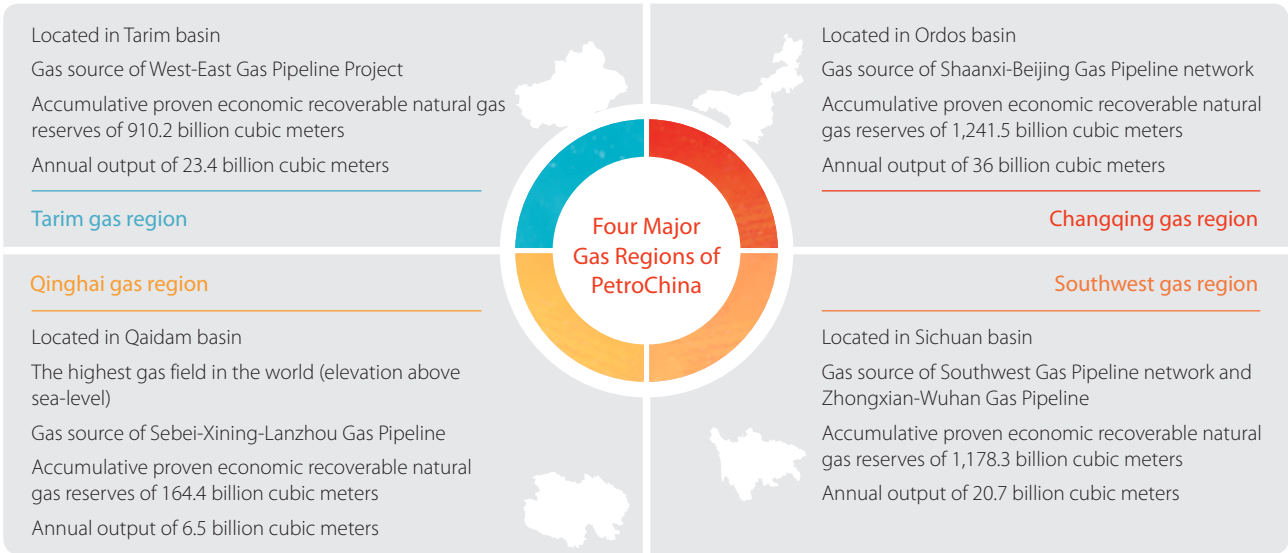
Located in Tarim basin

Gas source of West-East Gas Pipeline Project

Accumulative proven economic recoverable natural gas reserves of 910.2 billion cubic meters

Annual output of 23.4 billion cubic meters

Tarim gas region

Located in Ordos basin

Gas source of Shaanxi-Beijing Gas Pipeline network

Accumulative proven economic recoverable natural gas reserves of 1,241.5 billion cubic meters

Annual output of 36 billion cubic meters

Changqing gas region

Four Major Gas Regions of PetroChina

Qinghai gas region

Located in Qaidam basin

The highest gas field in the world (elevation above sea-level)

Gas source of Sebei-Xining-Lanzhou Gas Pipeline

Accumulative proven economic recoverable natural gas reserves of 164.4 billion cubic meters

Annual output of 6.5 billion cubic meters

Southwest gas region

Located in Sichuan basin

Gas source of Southwest Gas Pipeline network and Zhongxian-Wuhan Gas Pipeline

Accumulative proven economic recoverable natural gas reserves of 1,178.3 billion cubic meters

Annual output of 20.7 billion cubic meters